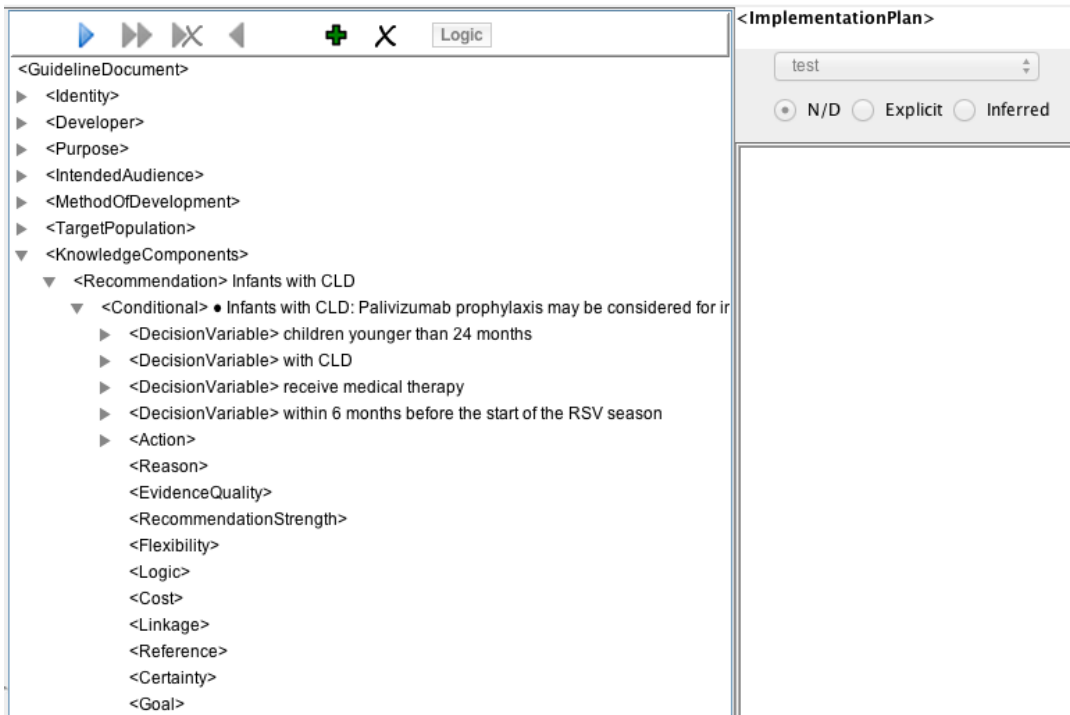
Logic

<GuidelineDocument>
<Identity>
<Developer>
<Purpose>
<IntendedAudience>
<MethodOfDevelopment>
<TargetPopulation>
<KnowledgeComponents>
<Recommendation> Infants with CLD
<Conditional> • Infants with CLD: Palivizumab prophylaxis may be considered for ir
<DecisionVariable> children younger than 24 months
<DecisionVariable> with CLD
<DecisionVariable> receive medical therapy
<DecisionVariable> within 6 months before the start of the RSV season
<Action>
<Reason>
<EvidenceQuality>
<RecommendationStrength>
<Flexibility>
<Logic>
<Cost>
<Linkage>
<Reference>
<Certainty>
<Goal>

<ImplementationPlan>
test
N/D
Explicit
Inferred